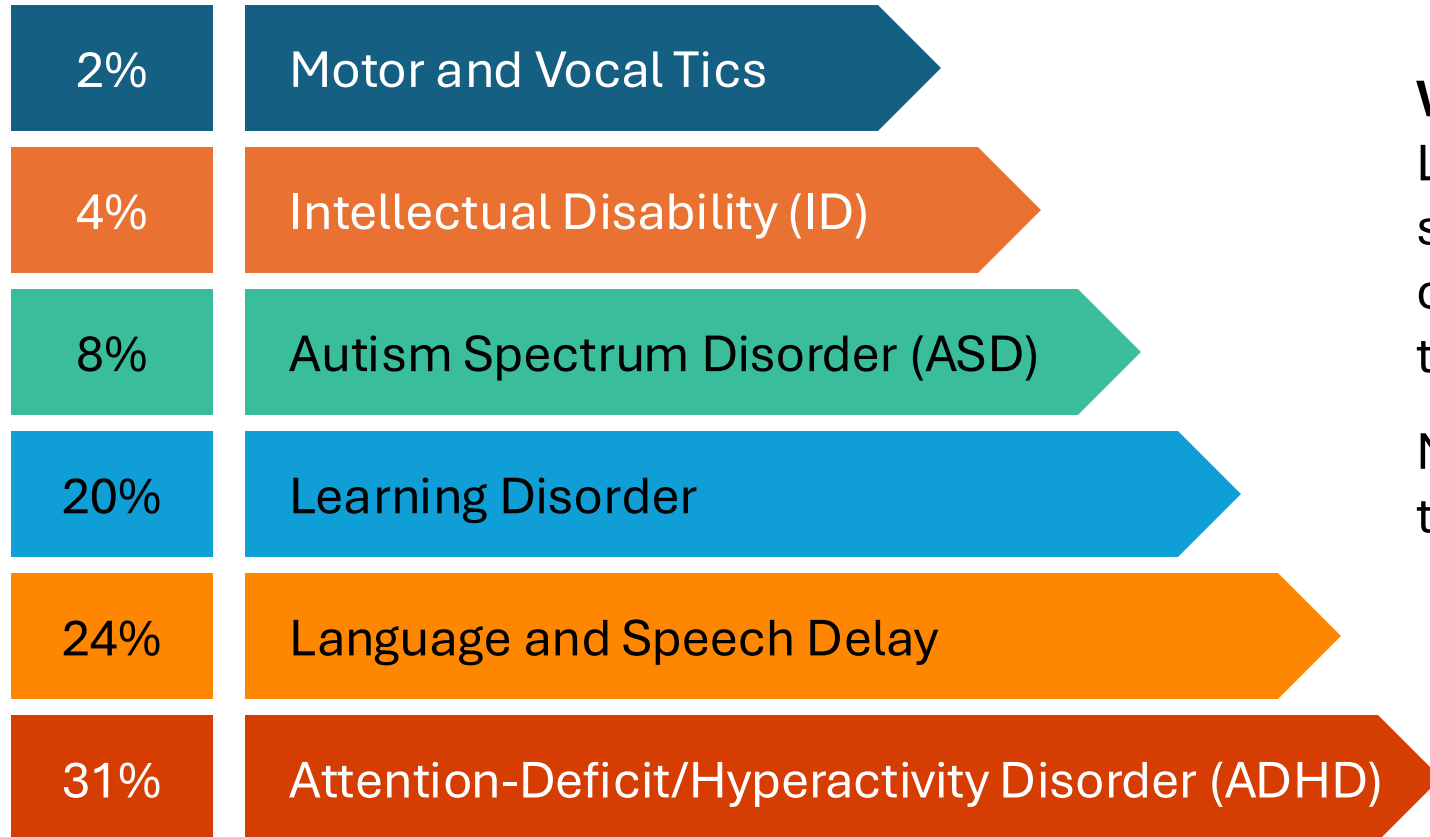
2% Motor and Vocal Tics

4% Intellectual Disability (ID)

8% Autism Spectrum Disorder (ASD)

20% Learning Disorder

24% Language and Speech Delay

31% Attention-Deficit/Hyperactivity Disorder (ADHD)

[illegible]
L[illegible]
s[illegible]
c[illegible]
t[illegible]

N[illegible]
t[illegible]